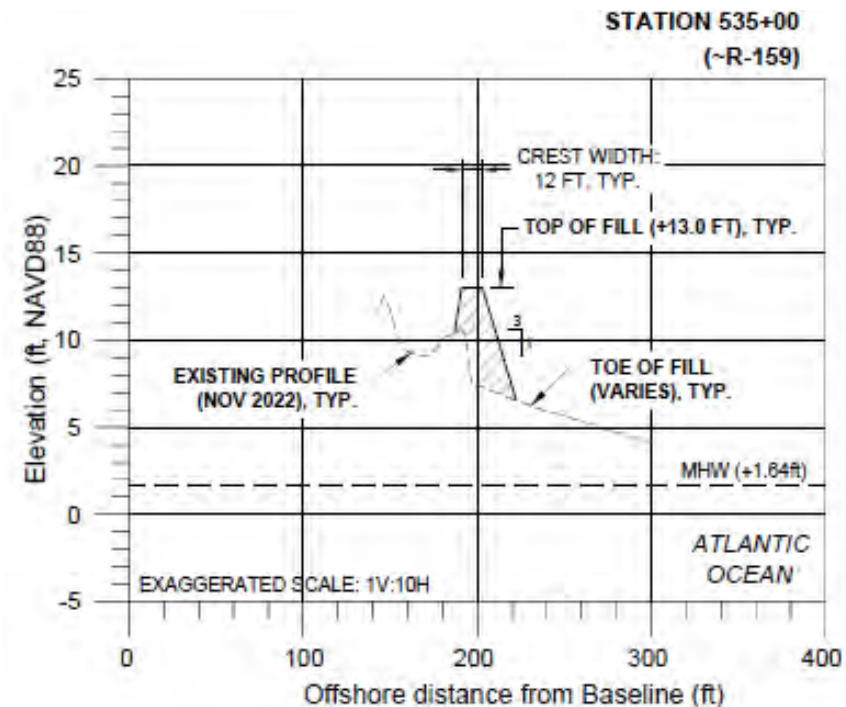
STATION 535+00
(~R-159)

CREST WIDTH:
12 FT, TYP.

TOP OF FILL (+13.0 FT), TYP.

3
1

EXISTING PROFILE
(NOV 2022), TYP.

TOE OF FILL
(VARIES), TYP.

MHW (+1.64ft)

ATLANTIC
OCEAN

EXAGGERATED SCALE: 1V:10H

25
20
15
10
5
0
-5

Elevation (ft, NAVD88)

0
100
200
300
400

Offshore distance from Baseline (ft)